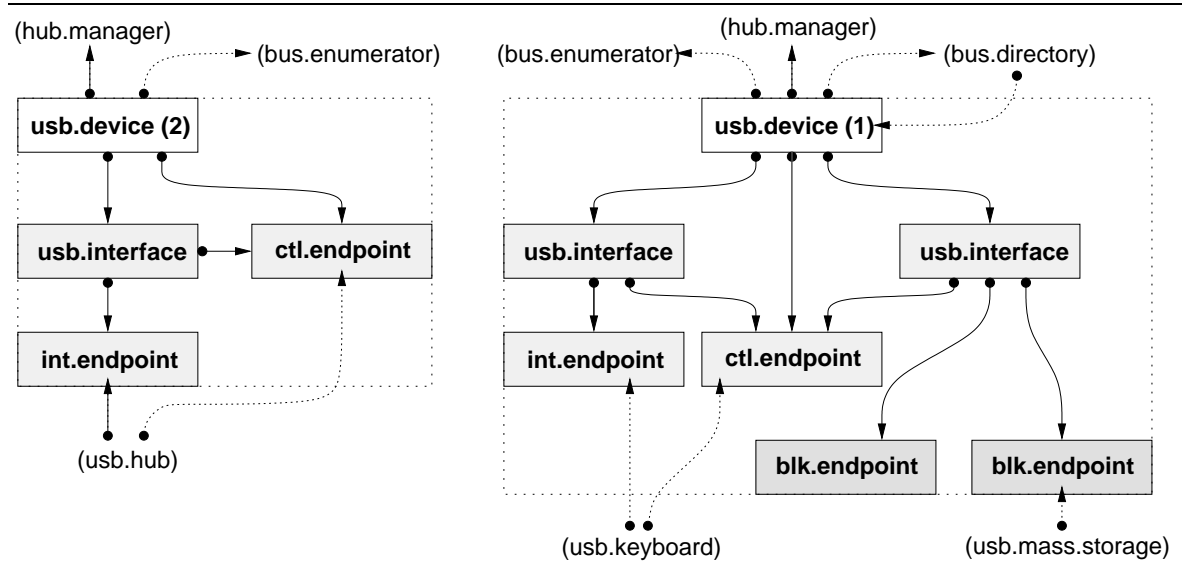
(hub.manager)
(bus.enumerator)
usb.device (2)
usb.interface
ctl.endpoint
int.endpoint
(usb.hub)

(hub.manager)
(bus.enumerator)
(bus.directory)
usb.device (1)
usb.interface
usb.interface
int.endpoint
ctl.endpoint
blk.endpoint
blk.endpoint
(usb.keyboard)
(usb.mass.storage)